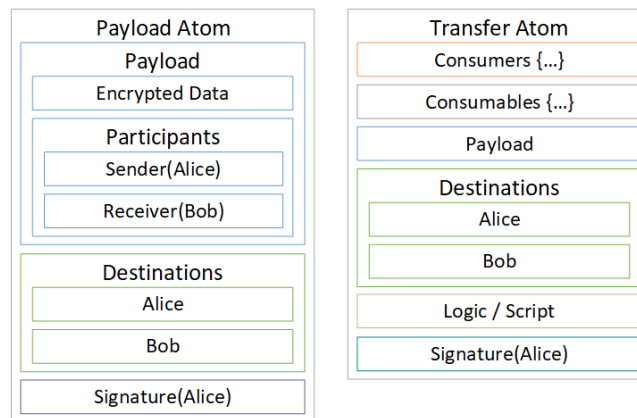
Payload Atom

Payload

Encrypted Data

Participants

Sender(Alice)

Receiver(Bob)

Destinations

Alice

Bob

Signature(Alice)

Transfer Atom

Consumers {...}

Consumables {...}

Payload

Destinations

Alice

Bob

Logic / Script

Signature(Alice)